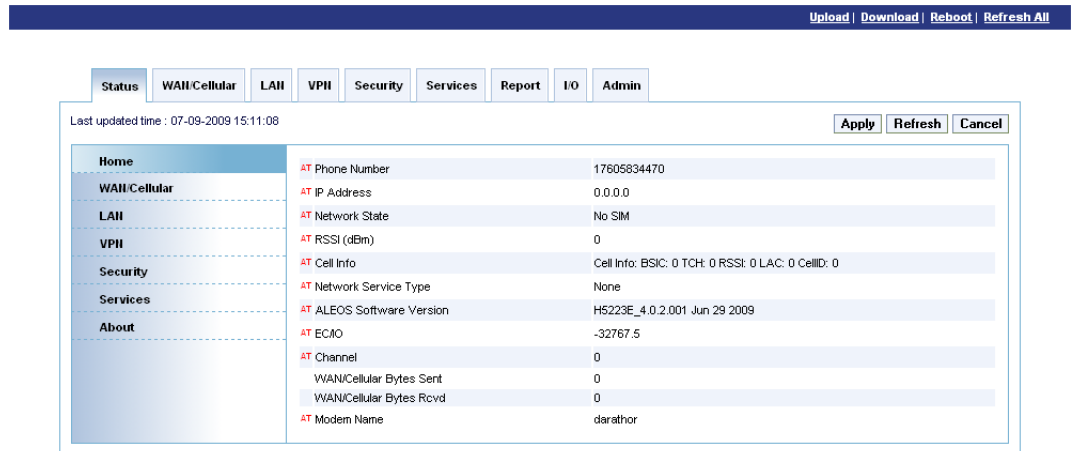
Upload | Download | Reboot | Refresh All

Status | WAN/Cellular | LAN | VPN | Security | Services | Report | I/O | Admin

Last updated time : 07-09-2009 15:11:08

Apply | Refresh | Cancel

Home
WAN/Cellular
LAN
VPN
Security
Services
About

| | |
|---|---|
| AT Phone Number | 17605834470 |
| AT IP Address | 0.0.0.0 |
| AT Network State | No SIM |
| AT RSSI (dBm) | 0 |
| AT Cell Info | Cell Info: BSIC: 0 TCH: 0 RSSI: 0 LAC: 0 CellID: 0 |
| AT Network Service Type | None |
| AT ALEOS Software Version | H5223E_4.0.2.001 Jun 29 2009 |
| AT EC/IO | -32767.5 |
| AT Channel | 0 |
| WAN/Cellular Bytes Sent | 0 |
| WAN/Cellular Bytes Rcvd | 0 |
| AT Modem Name | darathor |